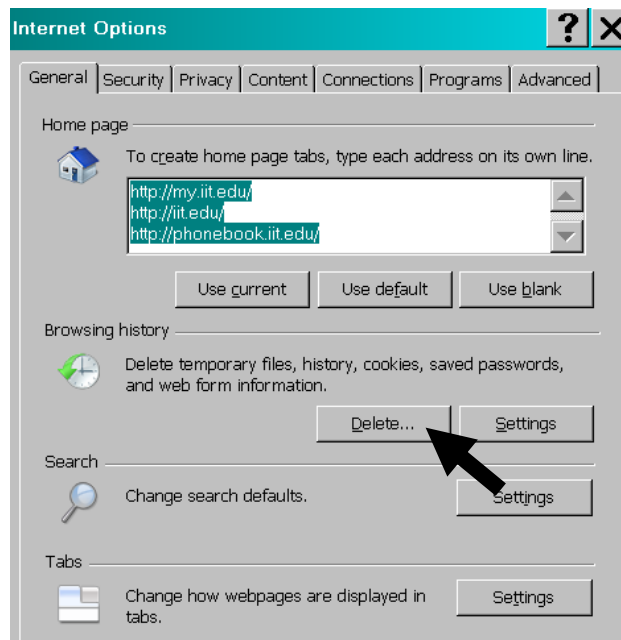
Internet Options

?

General | Security | Privacy | Content | Connections | Programs | Advanced

Home page

To create home page tabs, type each address on its own line.

http://my.iit.edu/
http://iit.edu/
http://phonebook.iit.edu/

Use current | Use default | Use blank

Browsing history

Delete temporary files, history, cookies, saved passwords, and web form information.

Delete... | Settings

Search

Change search defaults.

Settings

Tabs

Change how webpages are displayed in tabs.

Settings